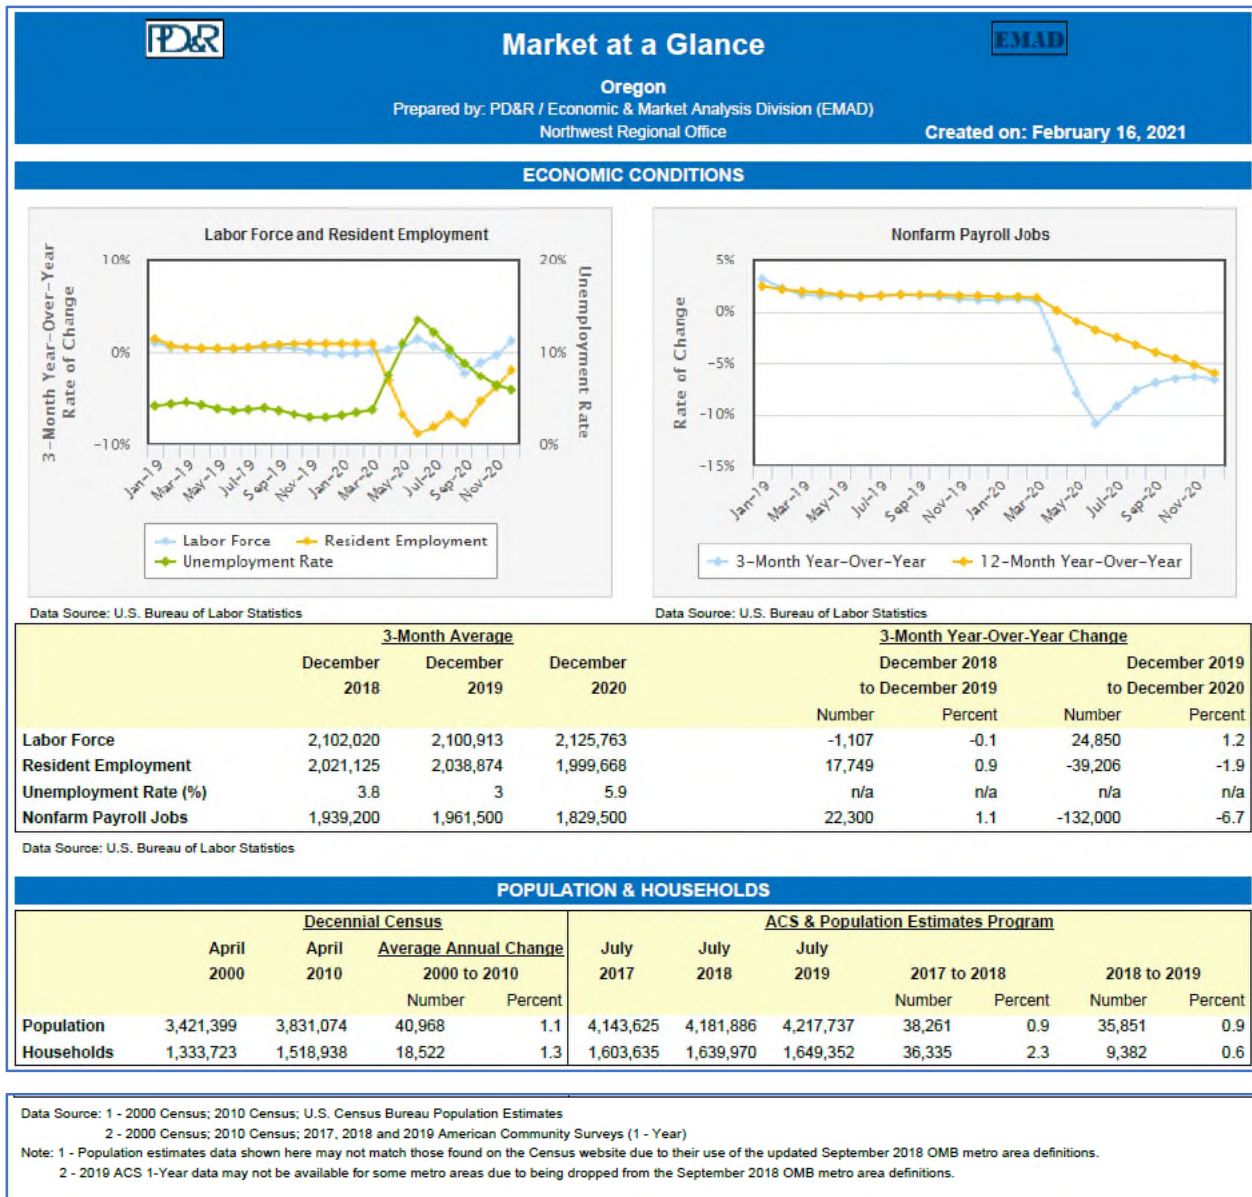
PD&R

Market at a Glance

EMAD

Oregon
Prepared by: PD&R / Economic & Market Analysis Division (EMAD)
Northwest Regional Office

Created on: February 16, 2021

ECONOMIC CONDITIONS

Labor Force and Resident Employment

3-Month Year-Over-Year Rate of Change

10%
0%
-10%

20%
10%
0%

Unemployment Rate

Jan-19 Mar-19 May-19 Jul-19 Sep-19 Nov-19 Jan-20 Mar-20 May-20 Jul-20 Sep-20 Nov-20

Labor Force
Resident Employment
Unemployment Rate

Nonfarm Payroll Jobs

Rate of Change

5%
0%
-5%
-10%
-15%

Jan-19 Mar-19 May-19 Jul-19 Sep-19 Nov-19 Jan-20 Mar-20 May-20 Jul-20 Sep-20 Nov-20

3-Month Year-Over-Year
12-Month Year-Over-Year

Data Source: U.S. Bureau of Labor Statistics

Data Source: U.S. Bureau of Labor Statistics

| | 3-Month Average | | | 3-Month Year-Over-Year Change | | | |
|---|---|---|---|---|---|---|---|
| | December 2018 | December 2019 | December 2020 | December 2018 to December 2019 | | December 2019 to December 2020 | |
| | | | | Number | Percent | Number | Percent |
| Labor Force | 2,102,020 | 2,100,913 | 2,125,763 | -1,107 | -0.1 | 24,850 | 1.2 |
| Resident Employment | 2,021,125 | 2,038,874 | 1,999,668 | 17,749 | 0.9 | -39,206 | -1.9 |
| Unemployment Rate (%) | 3.8 | 3 | 5.9 | n/a | n/a | n/a | n/a |
| Nonfarm Payroll Jobs | 1,939,200 | 1,961,500 | 1,829,500 | 22,300 | 1.1 | -132,000 | -6.7 |

Data Source: U.S. Bureau of Labor Statistics

POPULATION & HOUSEHOLDS

| | Decennial Census | | | | ACS & Population Estimates Program | | | | | | |
|---|---|---|---|---|---|---|---|---|---|---|---|
| | April 2000 | April 2010 | Average Annual Change 2000 to 2010 | | July 2017 | July 2018 | July 2019 | 2017 to 2018 | | 2018 to 2019 | |
| | | | Number | Percent | | | | Number | Percent | Number | Percent |
| Population | 3,421,399 | 3,831,074 | 40,968 | 1.1 | 4,143,625 | 4,181,886 | 4,217,737 | 38,261 | 0.9 | 35,851 | 0.9 |
| Households | 1,333,723 | 1,518,938 | 18,522 | 1.3 | 1,603,635 | 1,639,970 | 1,649,352 | 36,335 | 2.3 | 9,382 | 0.6 |

Data Source: 1 - 2000 Census; 2010 Census; U.S. Census Bureau Population Estimates
2 - 2000 Census; 2010 Census; 2017, 2018 and 2019 American Community Surveys (1 - Year)
Note: 1 - Population estimates data shown here may not match those found on the Census website due to their use of the updated September 2018 OMB metro area definitions.
2 - 2019 ACS 1-Year data may not be available for some metro areas due to being dropped from the September 2018 OMB metro area definitions.